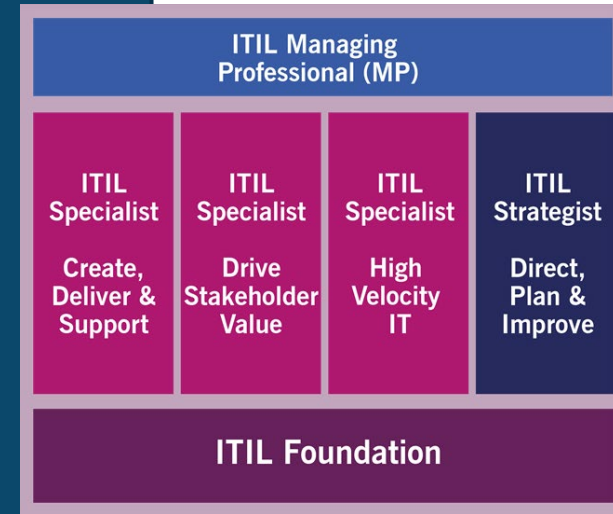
ITIL Managing Professional (MP)

ITIL Specialist

Create, Deliver & Support

ITIL Specialist

Drive Stakeholder Value

ITIL Specialist

High Velocity IT

ITIL Strategist

Direct, Plan & Improve

ITIL Foundation